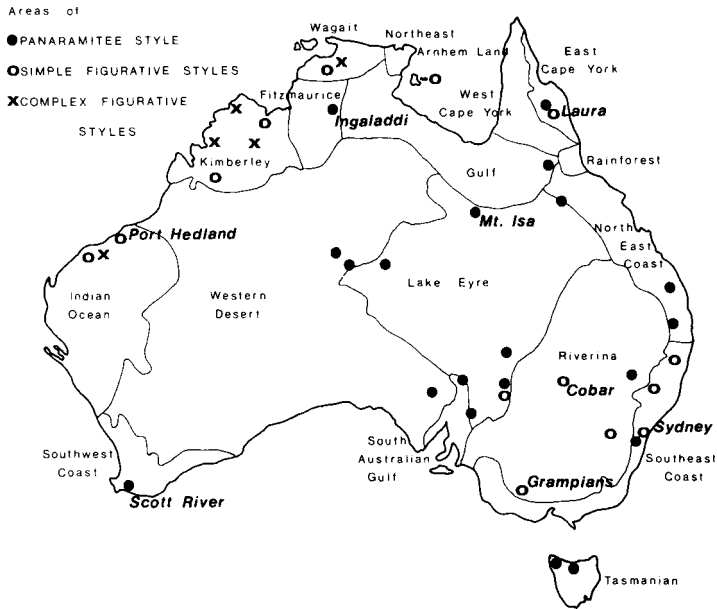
Areas of
●PANARAMITEE STYLE
OSIMPLE FIGURATIVE STYLES
XCOMPLEX FIGURATIVE STYLES

Wagait
Northeast Arnhem Land
East Cape York
West Cape York
Fitzmaurice
Ingaladdi
Laura
Kimberley
Gulf
Rainforest
Mt. Isa
North East Coast
Port Hedland
Indian Ocean
Western Desert
Lake Eyre
Riverina
Cobar
Sydney
South Australian Gulf
Southeast Coast
Southwest Coast
Grampians
Scott River
Tasmanian